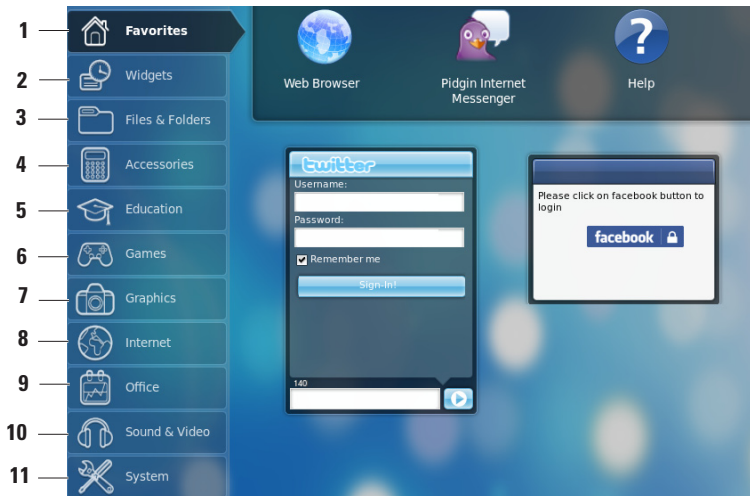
1 Favorites
2 Widgets
3 Files & Folders
4 Accessories
5 Education
6 Games
7 Graphics
8 Internet
9 Office
10 Sound & Video
11 System

Web Browser

Pidgin Internet Messenger

Help

twitter
Username:
Password:
Remember me
Sign-In!
140

Please click on facebook button to login
facebook